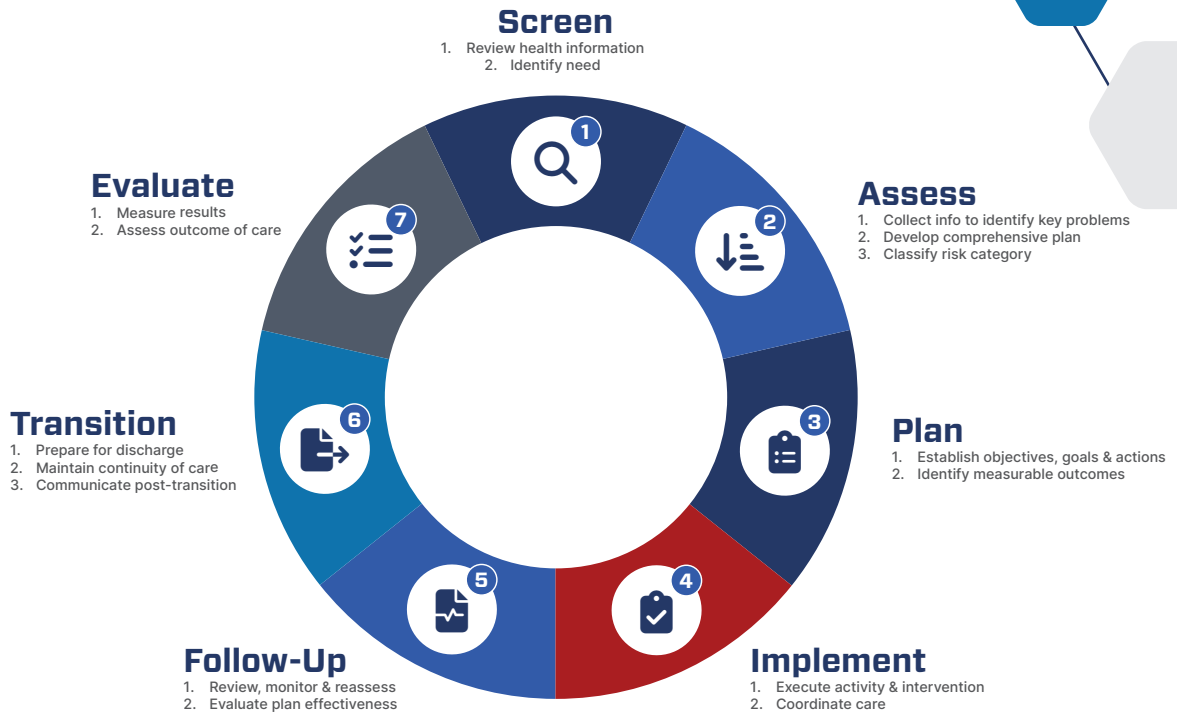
Screen
1. Review health information
2. Identify need

Assess
1. Collect info to identify key problems
2. Develop comprehensive plan
3. Classify risk category

Plan
1. Establish objectives, goals & actions
2. Identify measurable outcomes

Implement
1. Execute activity & intervention
2. Coordinate care

Follow-Up
1. Review, monitor & reassess
2. Evaluate plan effectiveness

Transition
1. Prepare for discharge
2. Maintain continuity of care
3. Communicate post-transition

Evaluate
1. Measure results
2. Assess outcome of care

1
2
3
4
5
6
7